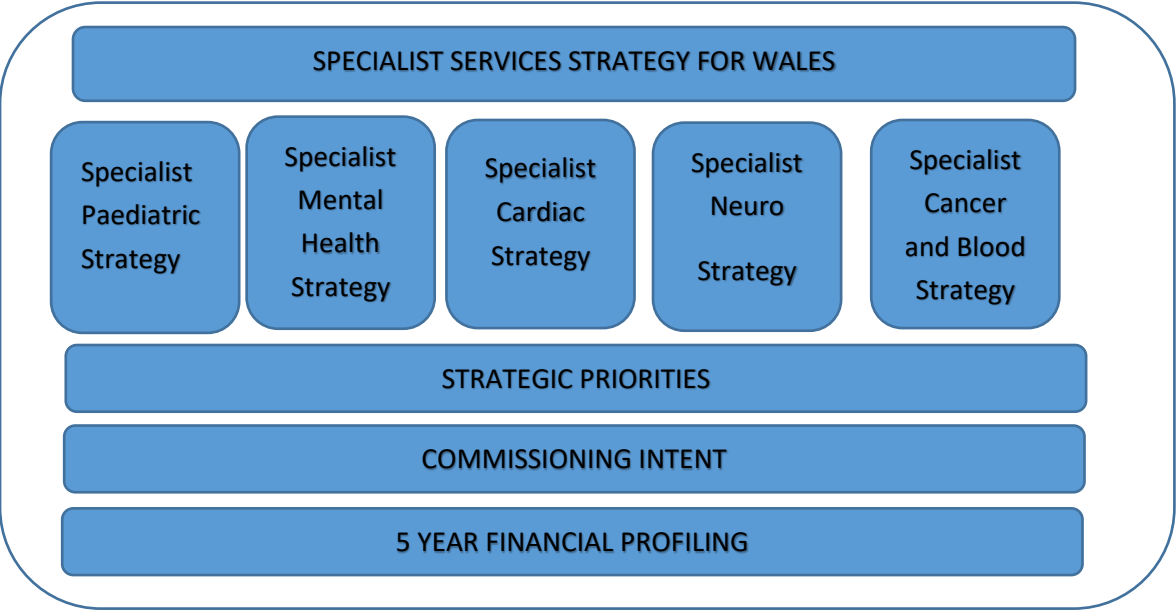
SPECIALIST SERVICES STRATEGY FOR WALES

Specialist Paediatric Strategy

Specialist Mental Health Strategy

Specialist Cardiac Strategy

Specialist Neuro Strategy

Specialist Cancer and Blood Strategy

STRATEGIC PRIORITIES

COMMISSIONING INTENT

5 YEAR FINANCIAL PROFILING